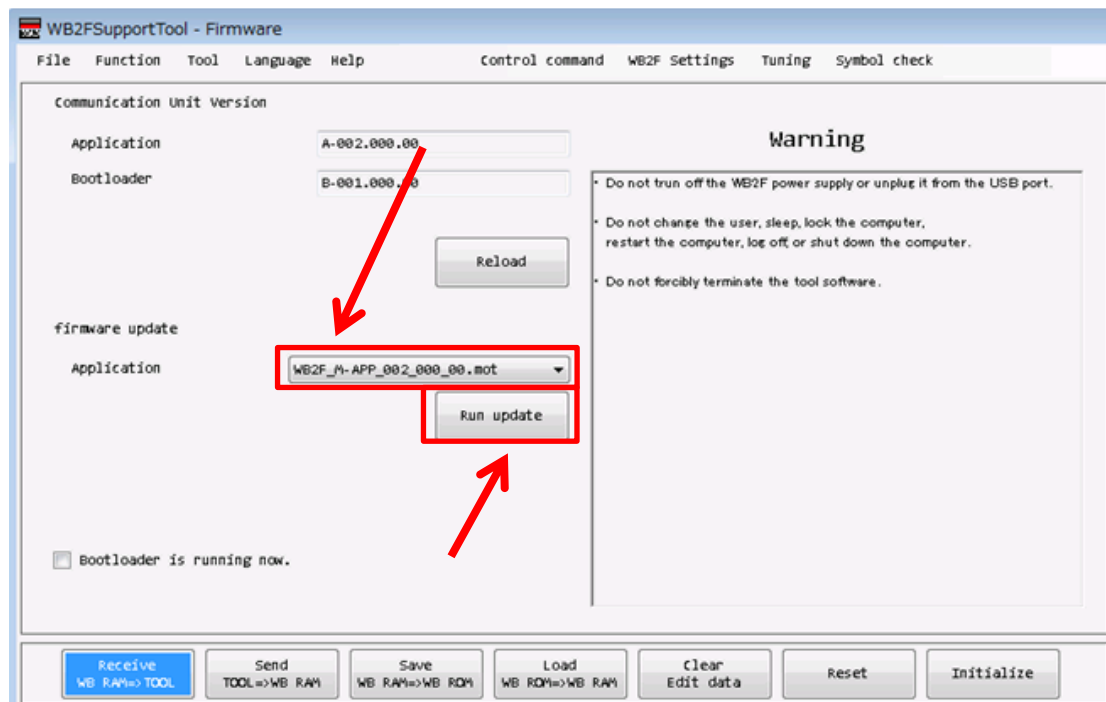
WB2FSupportTool - Firmware

File Function Tool Language Help Control command WB2F Settings Tuning Symbol check

Communication Unit Version

Application A-002.000.00

Bootloader B-001.000.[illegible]0

Reload

firmware update

Application WB2F_M-APP_002_000_00.mot

Run update

Bootloader is running now.

Warning

• Do not trun off the WB2F power supply or unplug it from the USB port.

• Do not change the user, sleep, lock the computer, restart the computer, log off, or shut down the computer.

• Do not forcibly terminate the tool software.

Receive WB RAM=>TOOL

Send TOOL=>WB RAM

Save WB RAM=>WB ROM

Load WB ROM=>WB RAM

Clear Edit data

Reset

Initialize